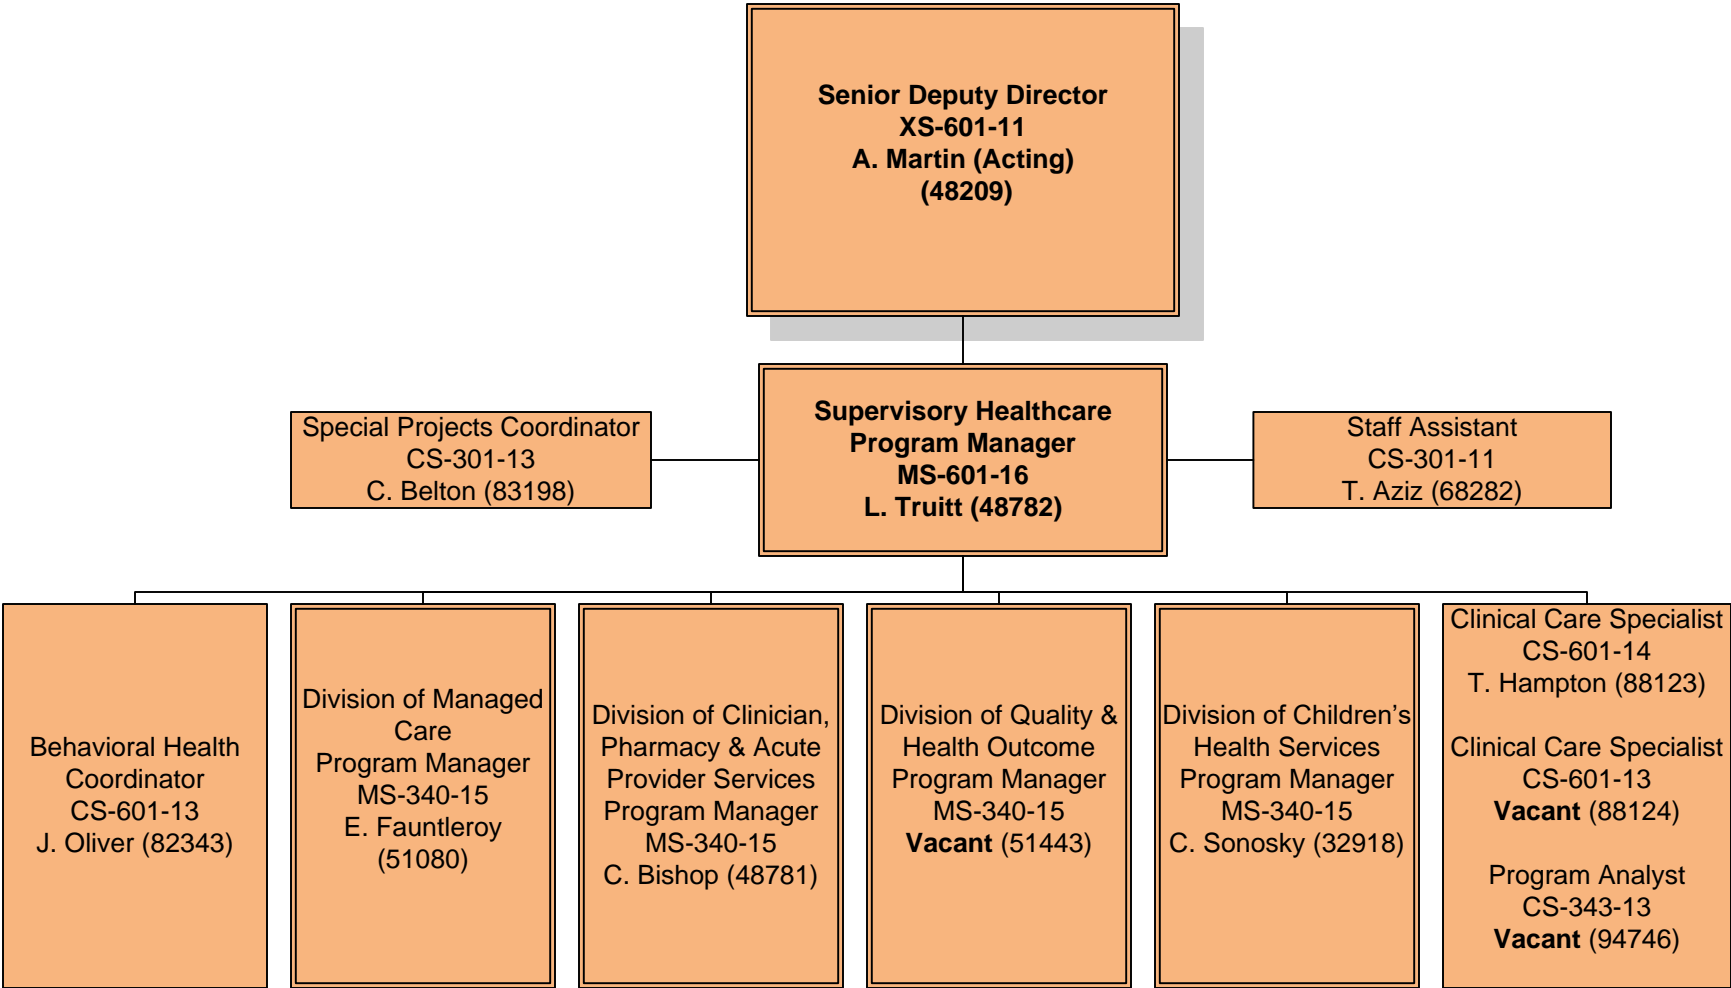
**Senior Deputy Director**
**XS-601-11**
**A. Martin (Acting)**
**(48209)**

Special Projects Coordinator
CS-301-13
C. Belton (83198)

**Supervisory Healthcare Program Manager**
**MS-601-16**
**L. Truitt (48782)**

Staff Assistant
CS-301-11
T. Aziz (68282)

Behavioral Health Coordinator
CS-601-13
J. Oliver (82343)

Division of Managed Care
Program Manager
MS-340-15
E. Fauntleroy (51080)

Division of Clinician, Pharmacy & Acute Provider Services
Program Manager
MS-340-15
C. Bishop (48781)

Division of Quality & Health Outcome
Program Manager
MS-340-15
**Vacant** (51443)

Division of Children's Health Services
Program Manager
MS-340-15
C. Sonosky (32918)

Clinical Care Specialist
CS-601-14
T. Hampton (88123)

Clinical Care Specialist
CS-601-13
**Vacant** (88124)

Program Analyst
CS-343-13
**Vacant** (94746)